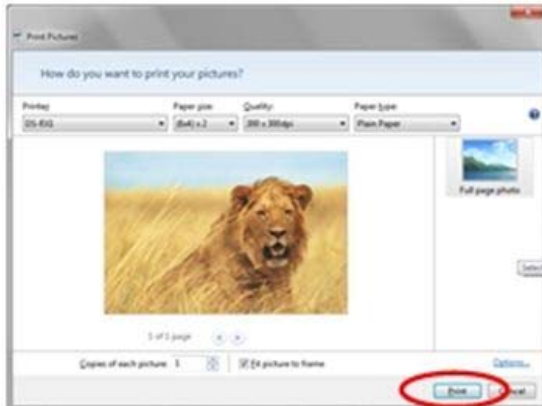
Print Pictures

How do you want to print your pictures?

Printer: DS-RX1
Paper size: (6x4) x 2
Quality: 300 x 300dpi
Paper type: Plain Paper

Full page photo

1 of 1 page

Copies of each picture 1
Fit picture to frame
Options...

Print
Cancel